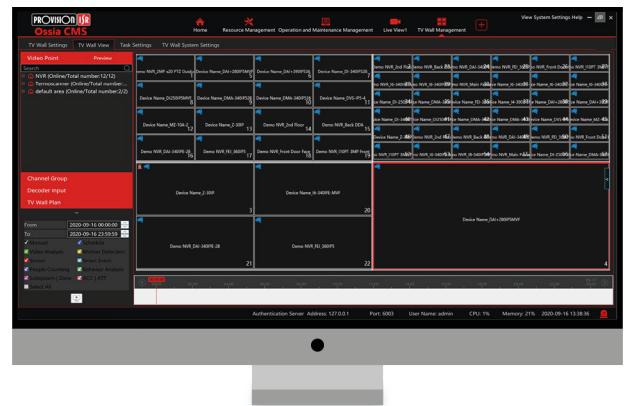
PROVISION ISR
Ossia CMS

Home Resource Management Operation and Maintenance Management Live View1 TV Wall Management

View System Settings Help

TV Wall Settings TV Wall View Task Settings TV Wall System Settings

Video Point Preview
Search
NVR (Online/Total number:12/12)
Terrocanner (Online/Total number:2/2)
default area (Online/Total number:2/2)

Demo NVR_DMP-x20 PTZ Outdo
Device Name_DAI+280PSMVF
Device Name_DAI+280PSMVF
Device Name_DI-380PS2B
Device Name_DI250IPSMVF
Device Name_DMA-340IPS
Device Name_DMA-340IPS
Device Name_DVS-IPS-4
Device Name_MZ-10A-2
Device Name_Z-30IP
Demo NVR_2nd Floor
Demo NVR_Back DDA
Demo NVR_DAI-340IPE-28
Demo NVR_FEI_380IPS
Demo NVR_Front Door Face
Demo NVR_150PT 3MP Front

Channel Group
Decoder Input
TV Wall Plan

From 2020-09-16 00:00:00
To 2020-09-16 23:59:59

Device Name_Z-30IP
Device Name_IX-340IPE-MVF
Demo NVR_DAI-340IPE-28
Demo NVR_FEI_380IPS
Device Name_DAI+280PSMVF

Authentication Server Address: 127.0.0.1 Port: 6003 User Name: admin CPU: 1% Memory: 21% 2020-09-16 13:38:36